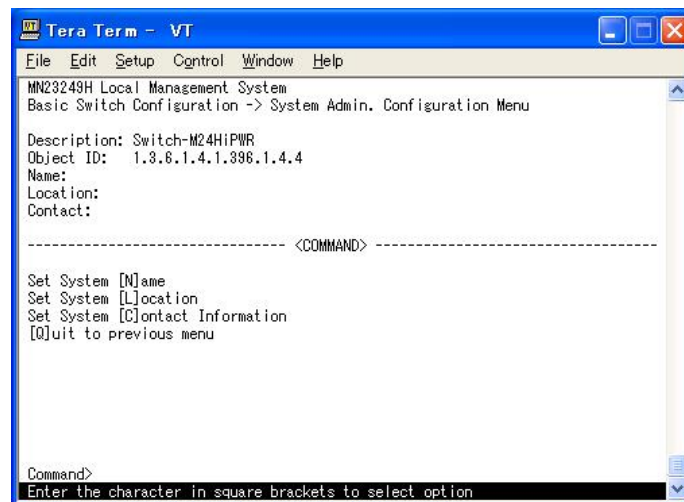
Tera Term - VT

File Edit Setup Control Window Help

MN23249H Local Management System
Basic Switch Configuration -> System Admin. Configuration Menu

Description: Switch-M24HiPWR
Object ID: 1.3.6.1.4.1.396.1.4.4
Name:
Location:
Contact:

------------------------------- <COMMAND> -----------------------------------

Set System [N]ame
Set System [L]ocation
Set System [C]ontact Information
[Q]uit to previous menu

Command>
Enter the character in square brackets to select option